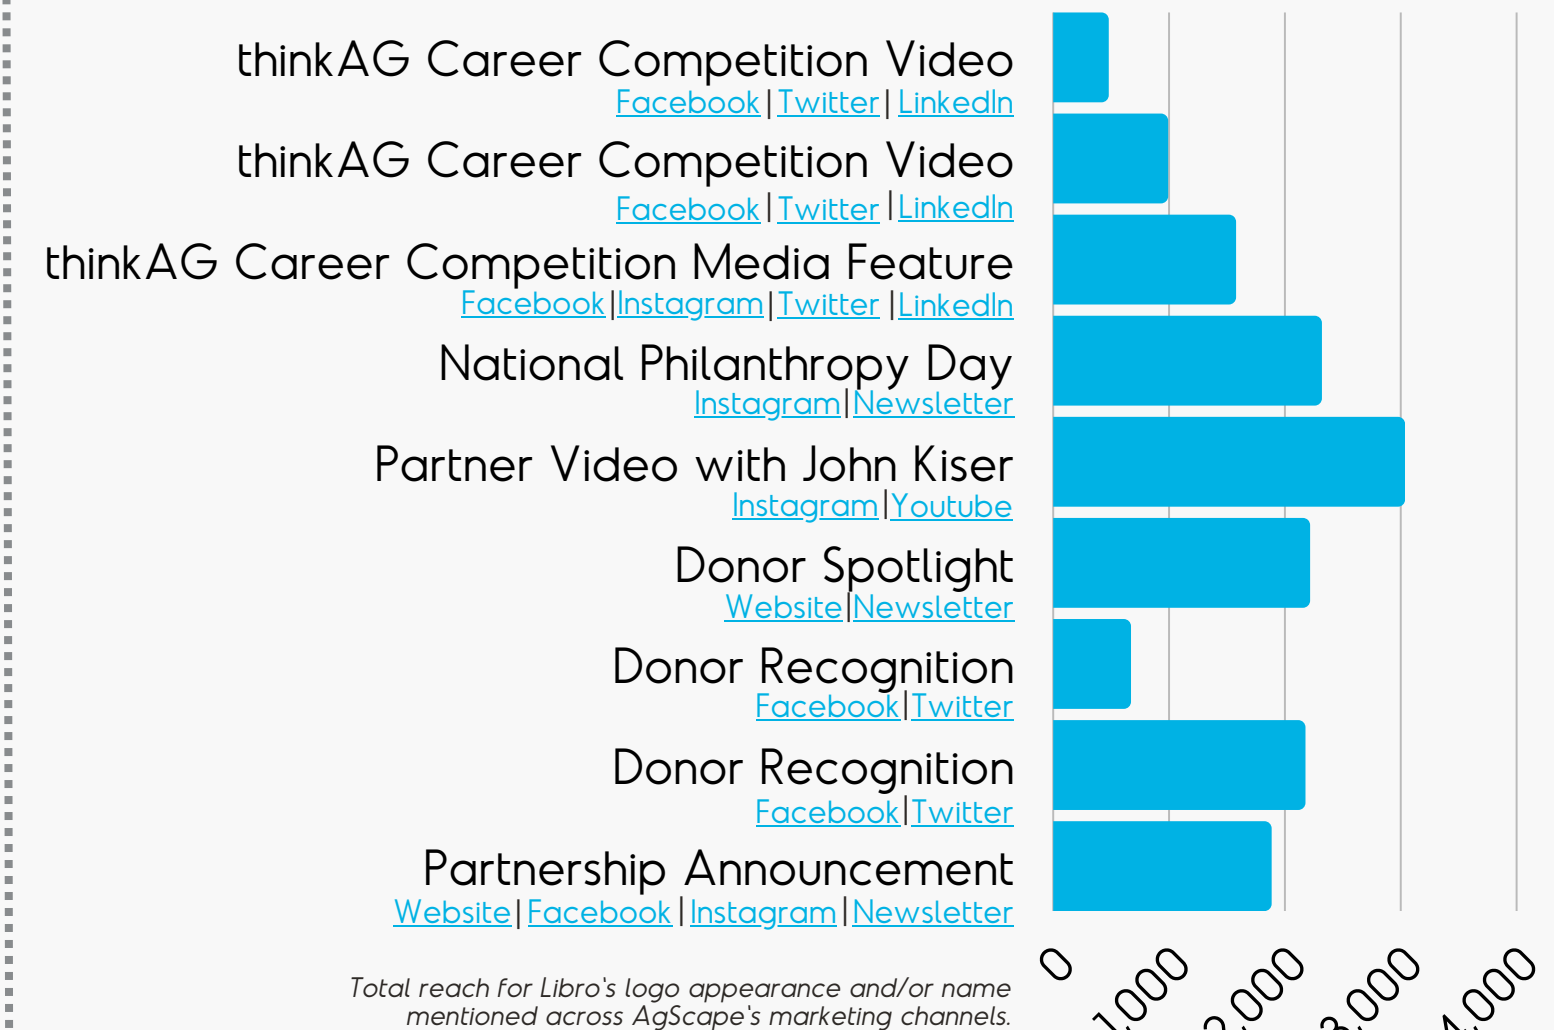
thinkAG Career Competition Video
Facebook|Twitter|LinkedIn

thinkAG Career Competition Video
Facebook|Twitter|LinkedIn

thinkAG Career Competition Media Feature
Facebook|Instagram|Twitter|LinkedIn

National Philanthropy Day
Instagram|Newsletter

Partner Video with John Kiser
Instagram|Youtube

Donor Spotlight
Website|Newsletter

Donor Recognition
Facebook|Twitter

Donor Recognition
Facebook|Twitter

Partnership Announcement
Website|Facebook|Instagram|Newsletter

Total reach for Libro's logo appearance and/or name mentioned across AgScape's marketing channels.

0
1,000
2,000
3,000
4,000